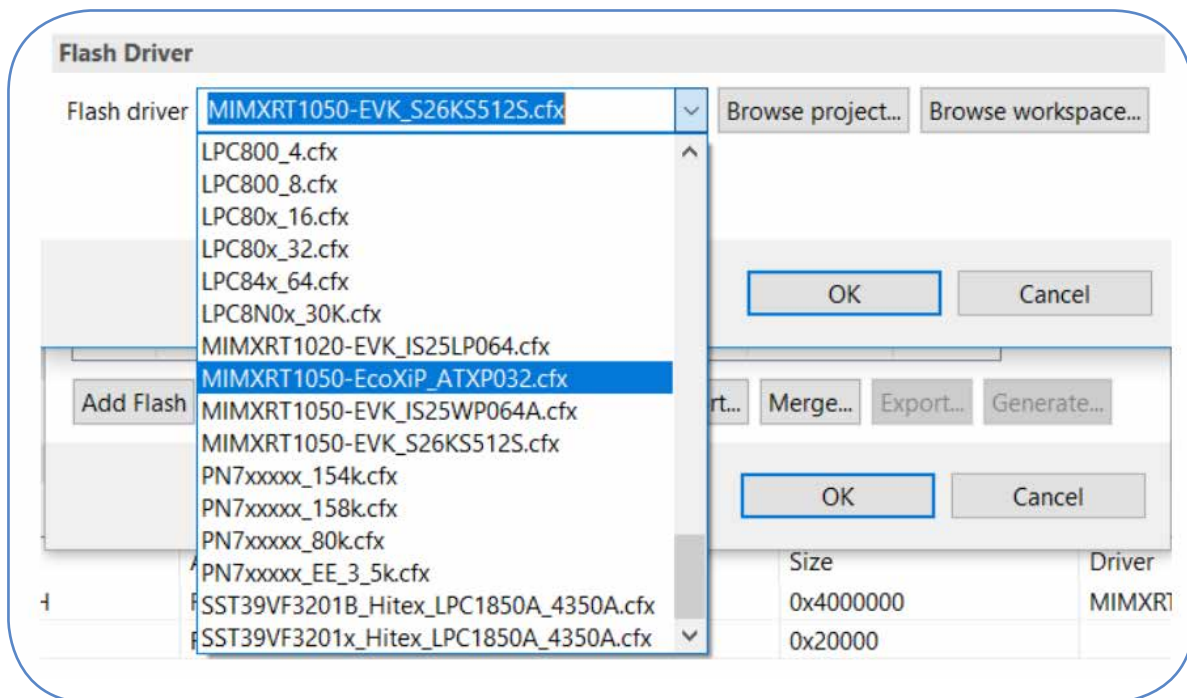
Flash Driver

Flash driver MIMXRT1050-EVK_S26KS512S.cfx Browse project... Browse workspace...

LPC800_4.cfx
LPC800_8.cfx
LPC80x_16.cfx
LPC80x_32.cfx
LPC84x_64.cfx
LPC8N0x_30K.cfx
MIMXRT1020-EVK_IS25LP064.cfx
MIMXRT1050-EcoXiP_ATXP032.cfx
MIMXRT1050-EVK_IS25WP064A.cfx
MIMXRT1050-EVK_S26KS512S.cfx
PN7xxxxx_154k.cfx
PN7xxxxx_158k.cfx
PN7xxxxx_80k.cfx
PN7xxxxx_EE_3_5k.cfx
SST39VF3201B_Hitex_LPC1850A_4350A.cfx
SST39VF3201x_Hitex_LPC1850A_4350A.cfx

OK Cancel

Add Flash rt... Merge... Export... Generate...

OK Cancel

Size Driver
0x4000000 MIMXRT
0x20000